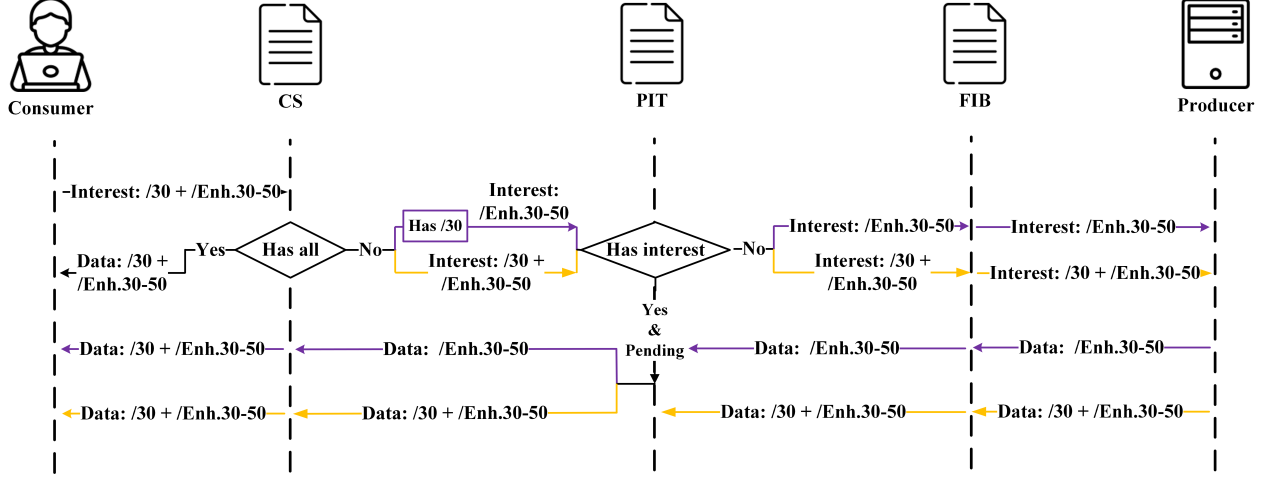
Consumer

CS

PIT

FIB

Producer

Interest: /30 + /Enh.30-50

Data: /30 + /Enh.30-50

Yes

Has all

No

Has /30

Interest: /Enh.30-50

Interest: /30 + /Enh.30-50

Has interest

No

Interest: /Enh.30-50

Interest: /Enh.30-50

Interest: /30 + /Enh.30-50

Interest: /30 + /Enh.30-50

Yes & Pending

Data: /30 + /Enh.30-50

Data: /Enh.30-50

Data: /Enh.30-50

Data: /Enh.30-50

Data: /30 + /Enh.30-50

Data: /30 + /Enh.30-50

Data: /30 + /Enh.30-50

Data: /30 + /Enh.30-50